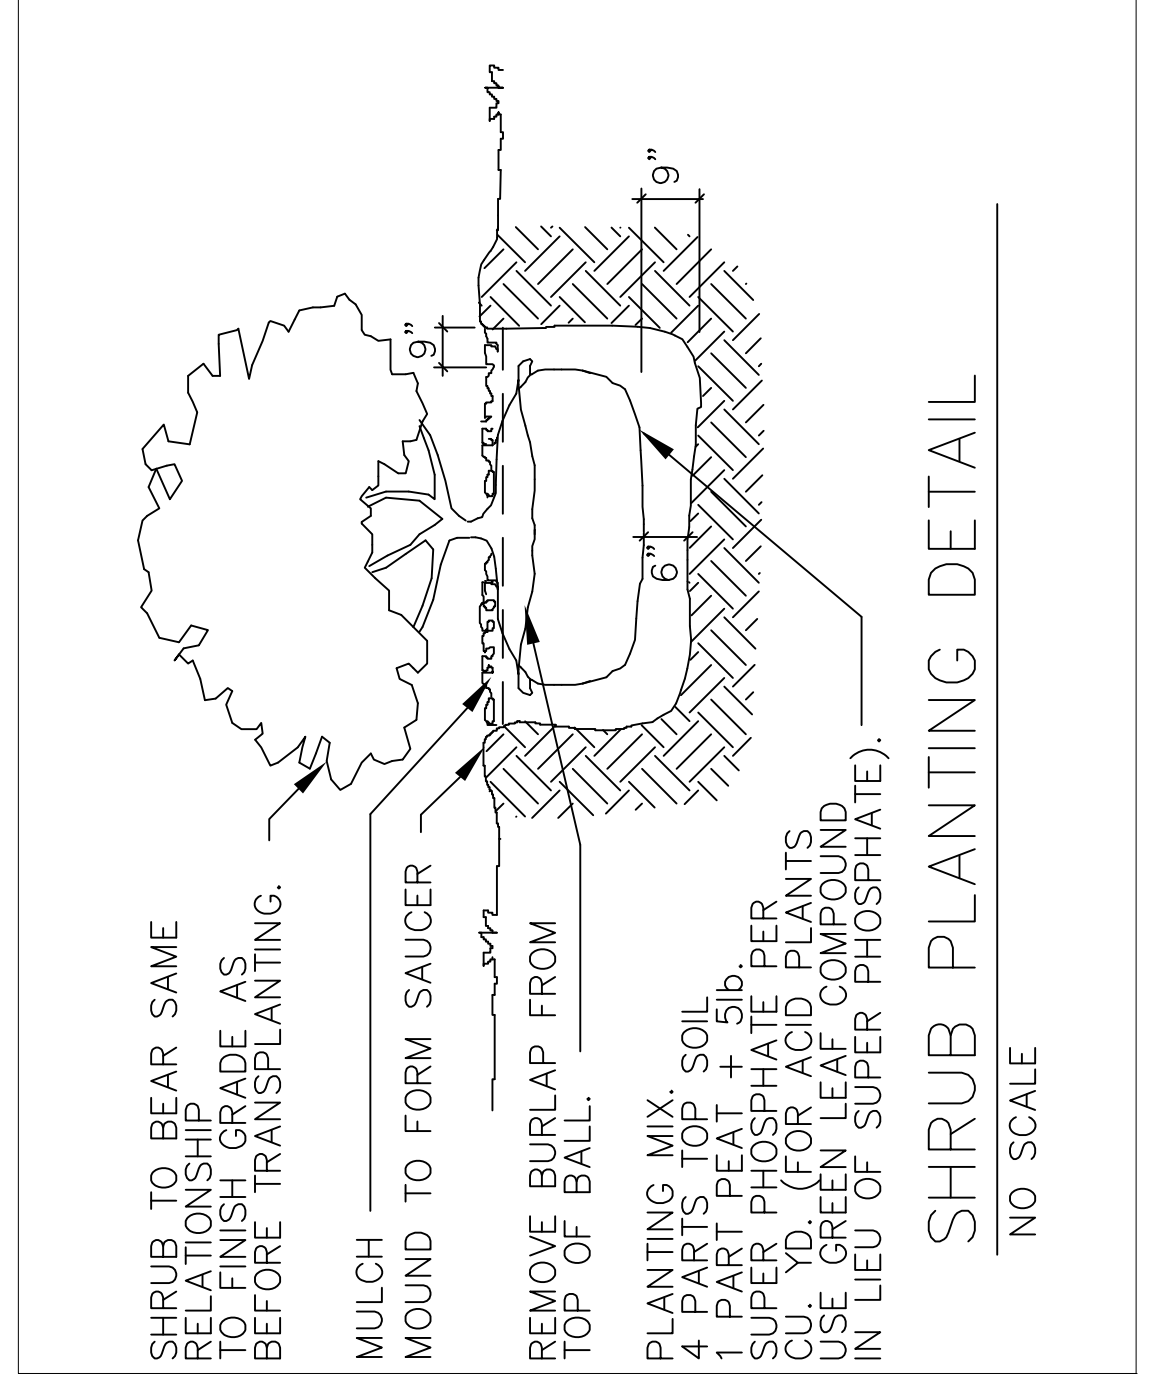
SHRUB TO BEAR SAME RELATIONSHIP TO FINISH GRADE AS BEFORE TRANSPLANTING.

MULCH

MOUND TO FORM SAUCER

REMOVE BURLAP FROM TOP OF BALL.

PLANTING MIX.
4 PARTS TOP SOIL
1 PART PEAT + 5lb.
SUPER PHOSPHATE PER
CU. YD. (FOR ACID PLANTS
USE GREEN LEAF COMPOUND
IN LIEU OF SUPER PHOSPHATE).

9"

9"

6"

SHRUB PLANTING DETAIL

NO SCALE